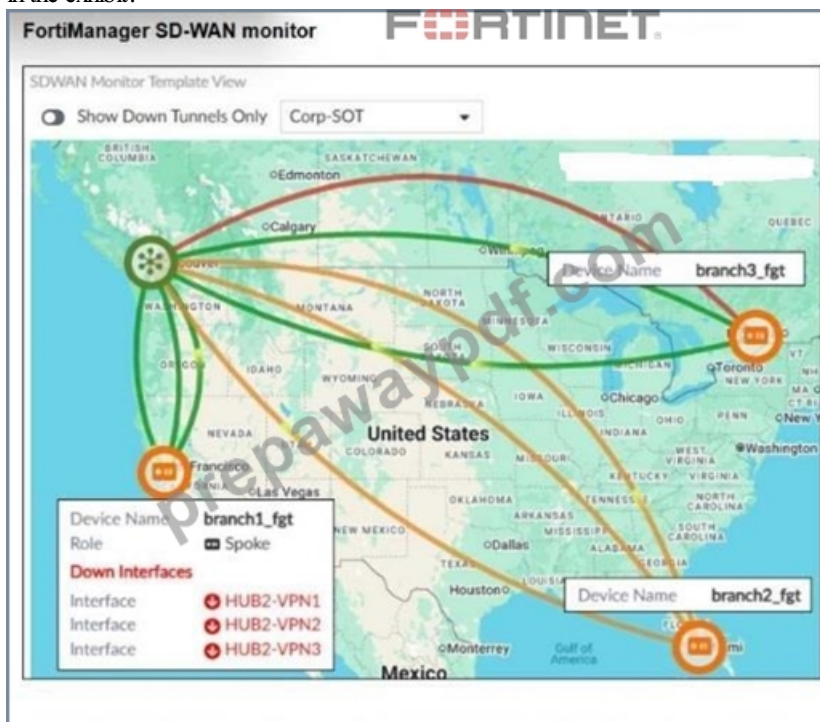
FortiManager SD-WAN monitor

FORTINET

SDWAN Monitor Template View

Show Down Tunnels Only

Corp-SOT

BRITISH COLUMBIA

SASKATCHEWAN

Edmonton

Calgary

ONTARIO

QUEBEC

Device Name branch3_fgt

WASHINGTON

MONTANA

NORTH DAKOTA

MINNESOTA

OREGON

IDAHO

WYOMING

SOUTH DAKOTA

WISCONSIN

MICHIGAN

Toronto

NEW YORK

NEBRASKA

IOWA

Chicago

NEVADA

United States

ILLINOIS

OHIO

PENN

New Y

INDIANA

COLORADO

KANSAS

MISSOURI

WEST VIRGINIA

Washington

Francisco

Las Vegas

KENTUCKY

VIRGINIA

NORTH CAROLINA

OKLAHOMA

TENNESSEE

Device Name branch1_fgt

Role Spoke

Down Interfaces

Interface HUB2-VPN1

Interface HUB2-VPN2

Interface HUB2-VPN3

NEW MEXICO

ARKANSAS

MISSISSIPPI

SOUTH CAROLINA

Dallas

ALABAMA

TEXAS

GEORGIA

LOUISIANA

Houston

Device Name branch2_fgt

Monterrey

Gulf of America

Mexico

prepawaypdf.com